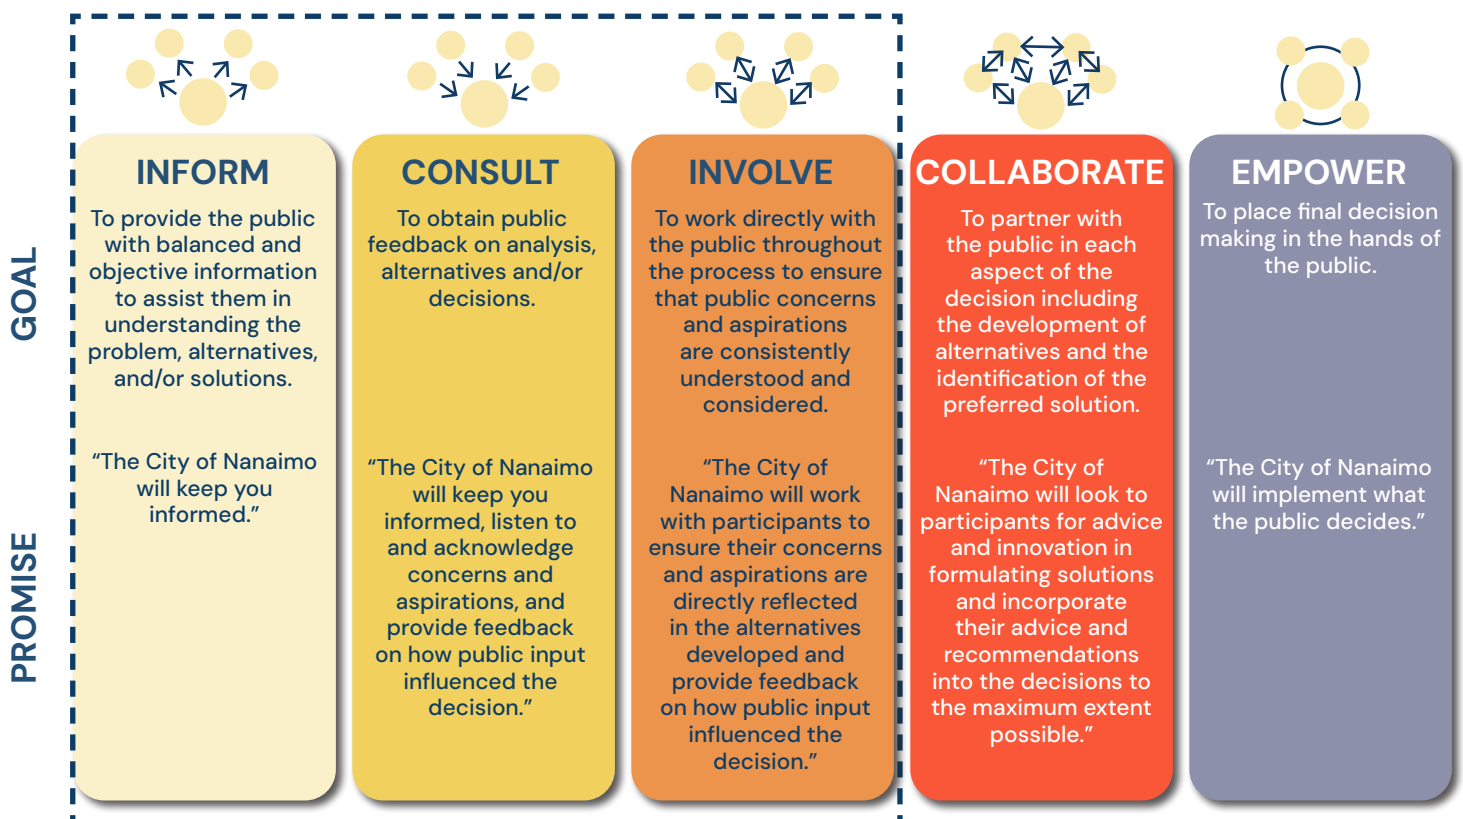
GOAL

PROMISE

INFORM

To provide the public with balanced and objective information to assist them in understanding the problem, alternatives, and/or solutions.

"The City of Nanaimo will keep you informed."

CONSULT

To obtain public feedback on analysis, alternatives and/or decisions.

"The City of Nanaimo will keep you informed, listen to and acknowledge concerns and aspirations, and provide feedback on how public input influenced the decision."

INVOLVE

To work directly with the public throughout the process to ensure that public concerns and aspirations are consistently understood and considered.

"The City of Nanaimo will work with participants to ensure their concerns and aspirations are directly reflected in the alternatives developed and provide feedback on how public input influenced the decision."

COLLABORATE

To partner with the public in each aspect of the decision including the development of alternatives and the identification of the preferred solution.

"The City of Nanaimo will look to participants for advice and innovation in formulating solutions and incorporate their advice and recommendations into the decisions to the maximum extent possible."

EMPOWER

To place final decision making in the hands of the public.

"The City of Nanaimo will implement what the public decides."